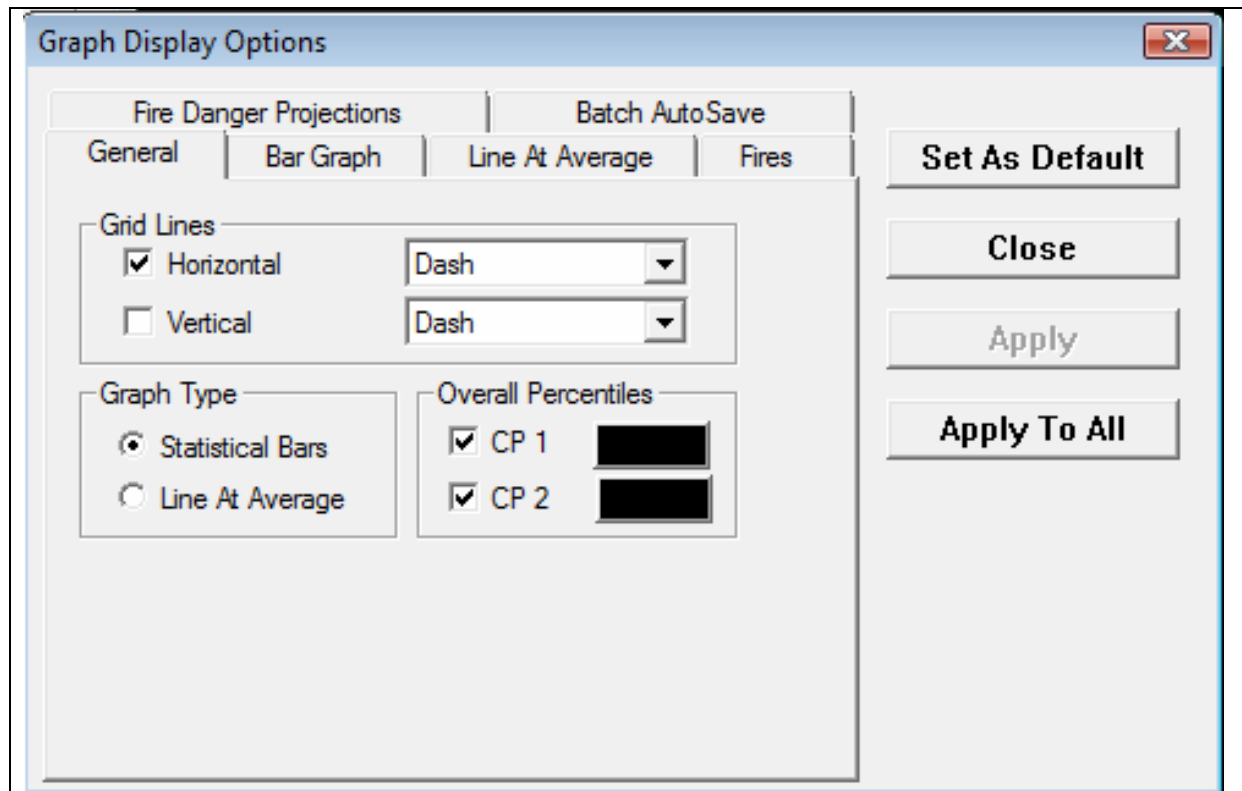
Graph Display Options

Fire Danger Projections
Batch AutoSave
General
Bar Graph
Line At Average
Fires

Grid Lines
Horizontal
Dash
Vertical
Dash

Graph Type
Statistical Bars
Line At Average

Overall Percentiles
CP 1
CP 2

Set As Default
Close
Apply
Apply To All